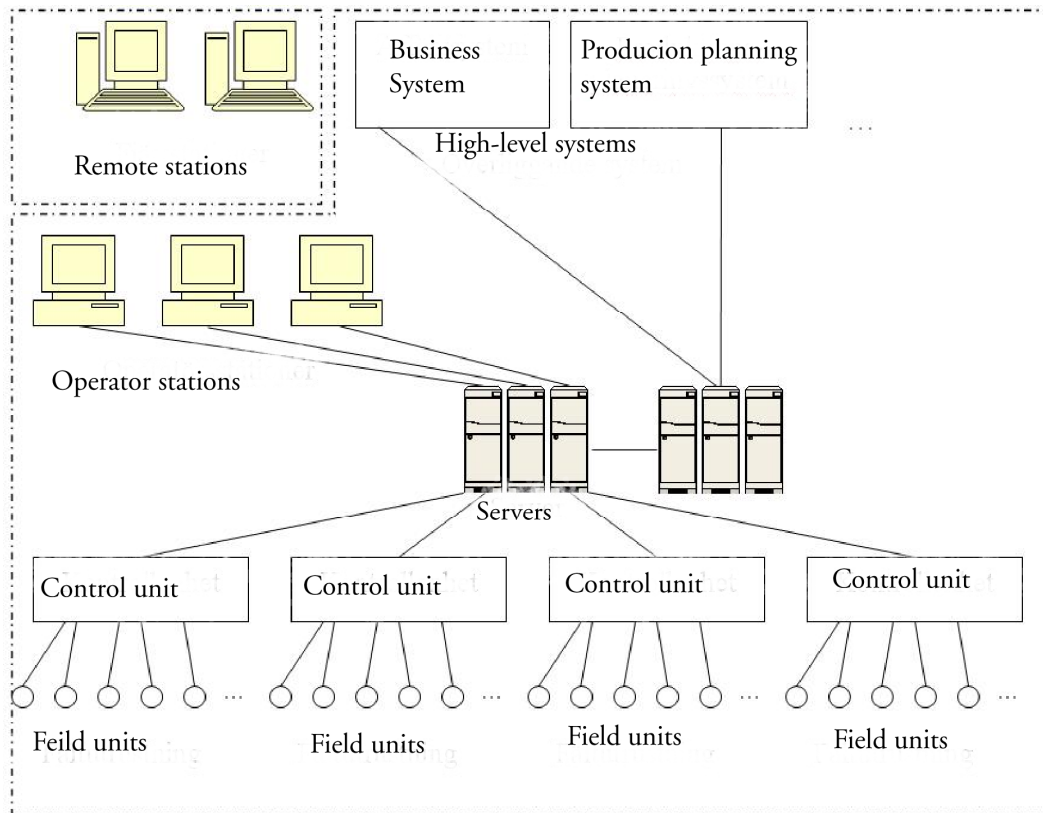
Remote stations

Business System

Producion planning system

...

High-level systems

Operator stations

Servers

Control unit

Control unit

Control unit

Control unit

...

...

...

...

Feild units

Field units

Field units

Field units